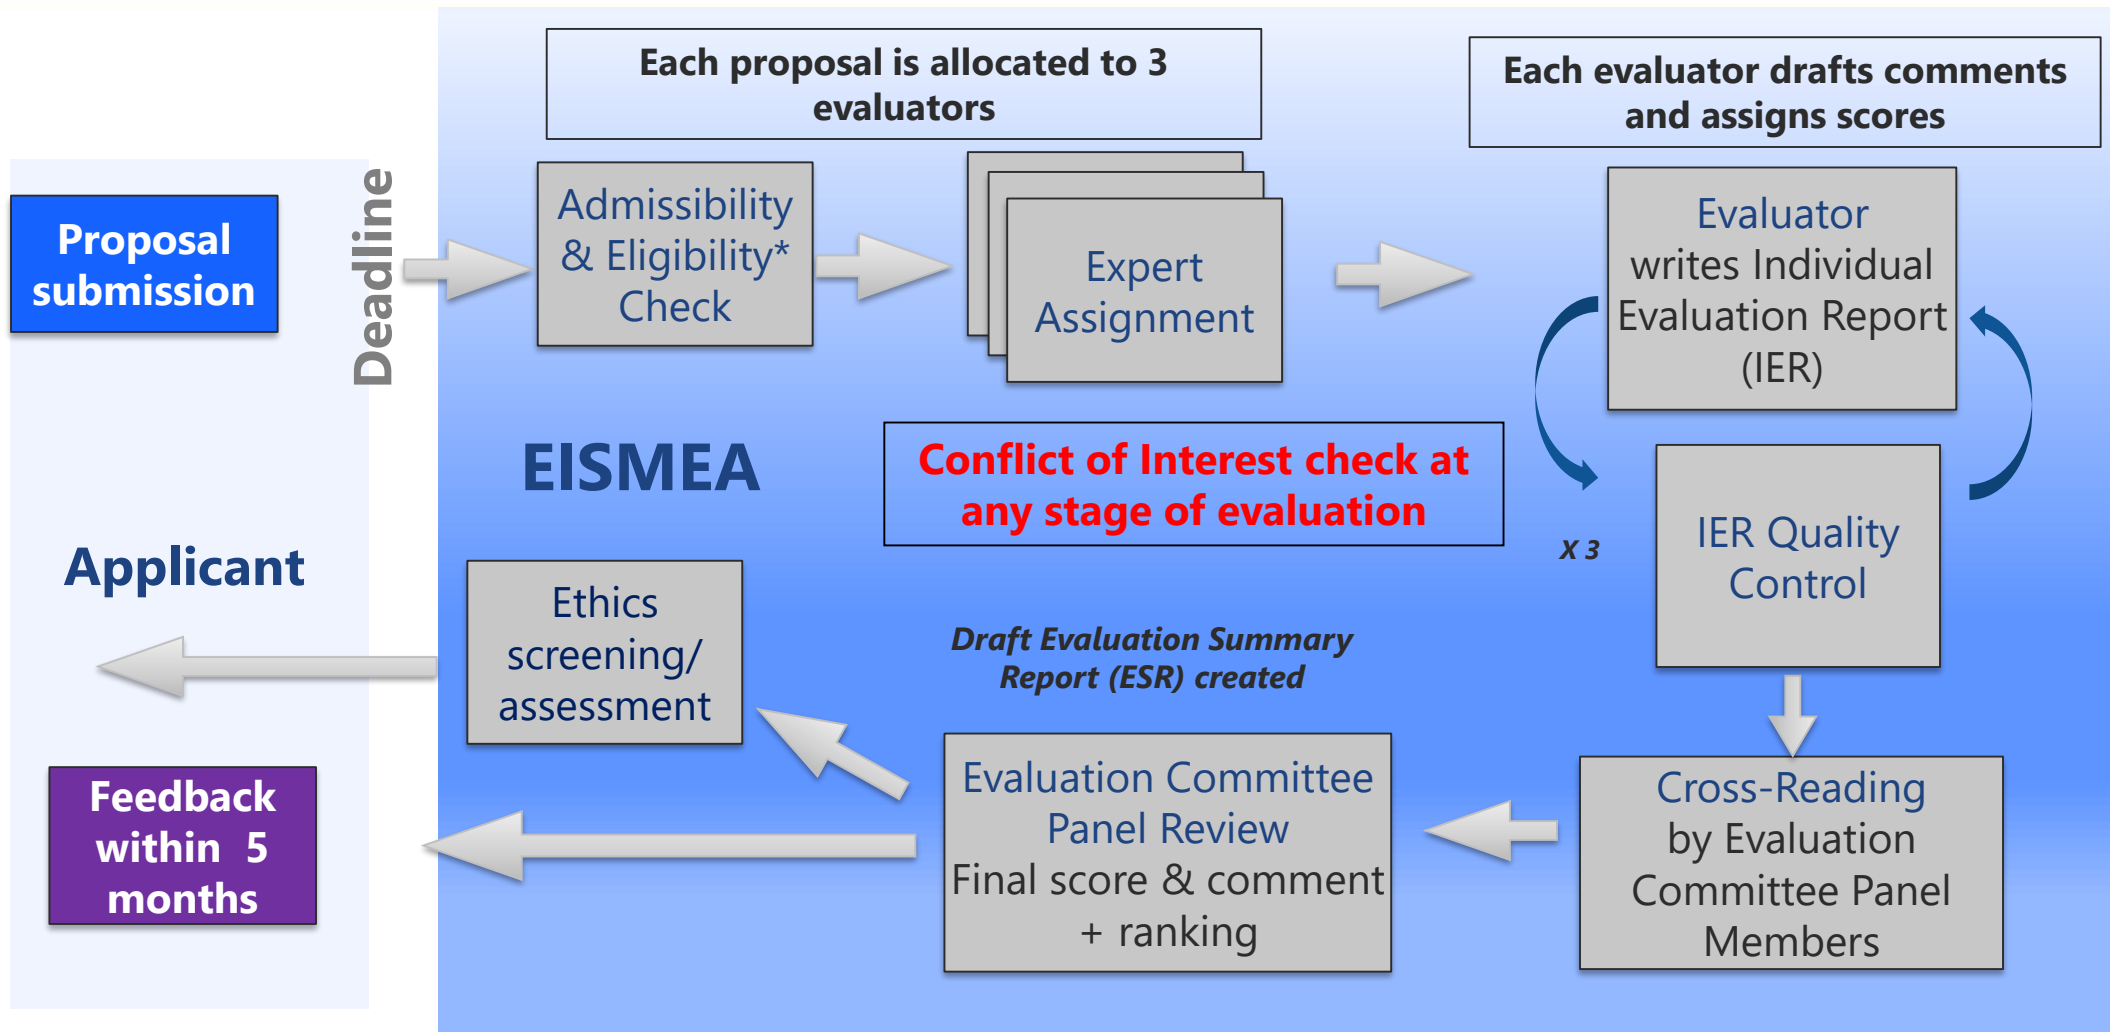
Proposal submission

Deadline

Each proposal is allocated to 3 evaluators

Admissibility & Eligibility* Check

Expert Assignment

Each evaluator drafts comments and assigns scores

Evaluator writes Individual Evaluation Report (IER)

IER Quality Control

X 3

EISMEA

Conflict of Interest check at any stage of evaluation

Applicant

Ethics screening/ assessment

Draft Evaluation Summary Report (ESR) created

Cross-Reading by Evaluation Committee Panel Members

Evaluation Committee Panel Review
Final score & comment + ranking

Feedback within 5 months